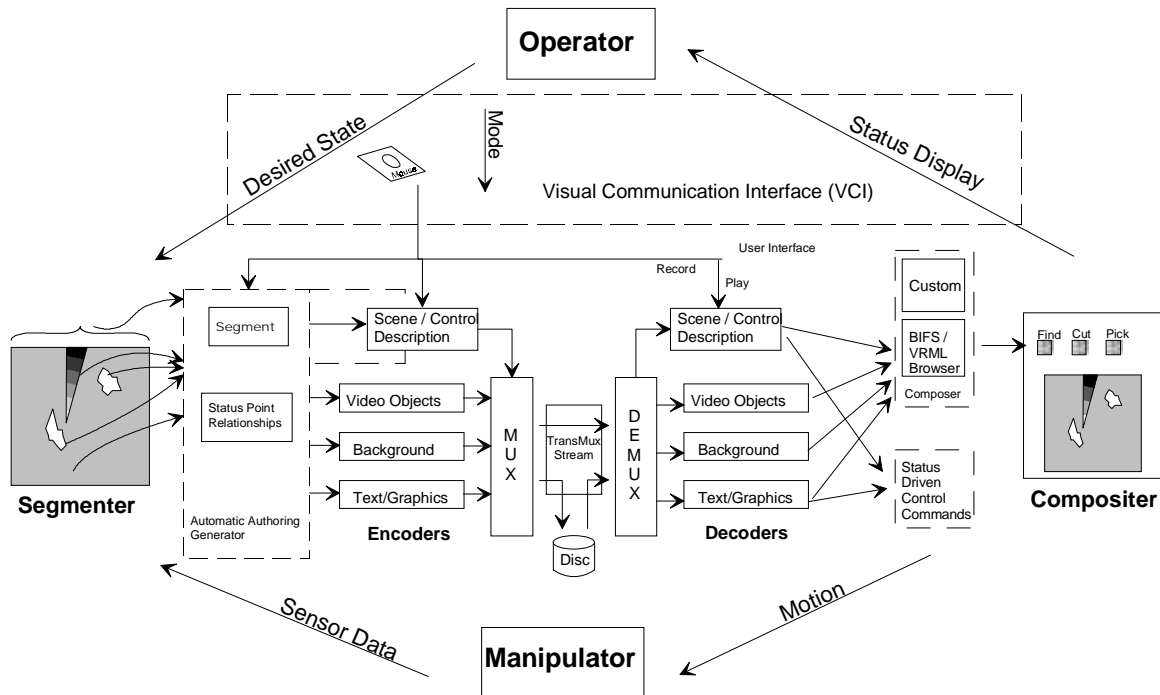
Operator

Desired State

Mode

Mouse

Status Display

Visual Communication Interface (VCI)

User Interface

Record

Play

Segment

Scene / Control Description

Scene / Control Description

Custom

BIFS / VRML Browser

Composer

Find

Cut

Pick

Status Point Relationships

Video Objects

Background

Text/Graphics

M U X

TransMux Stream

D E M U X

Video Objects

Background

Text/Graphics

Status Driven Control Commands

Segmenter

Automatic Authoring Generator

Encoders

Disc

Decoders

Compositer

Sensor Data

Motion

Manipulator